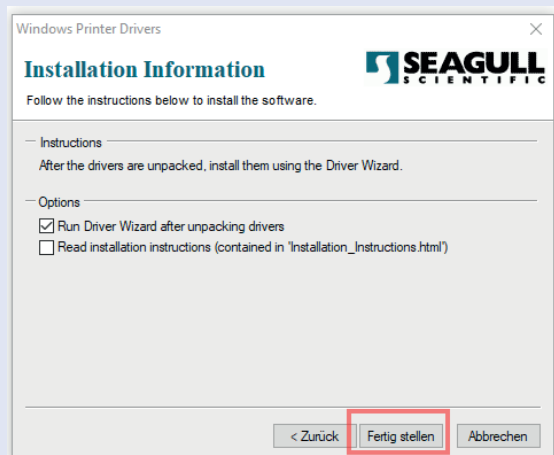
Windows Printer Drivers

Installation Information

SEAGULL SCIENTIFIC

Follow the instructions below to install the software.

Instructions

After the drivers are unpacked, install them using the Driver Wizard.

Options

Run Driver Wizard after unpacking drivers

Read installation instructions (contained in 'Installation_Instructions.html')

< Zurück

Fertig stellen

Abbrechen